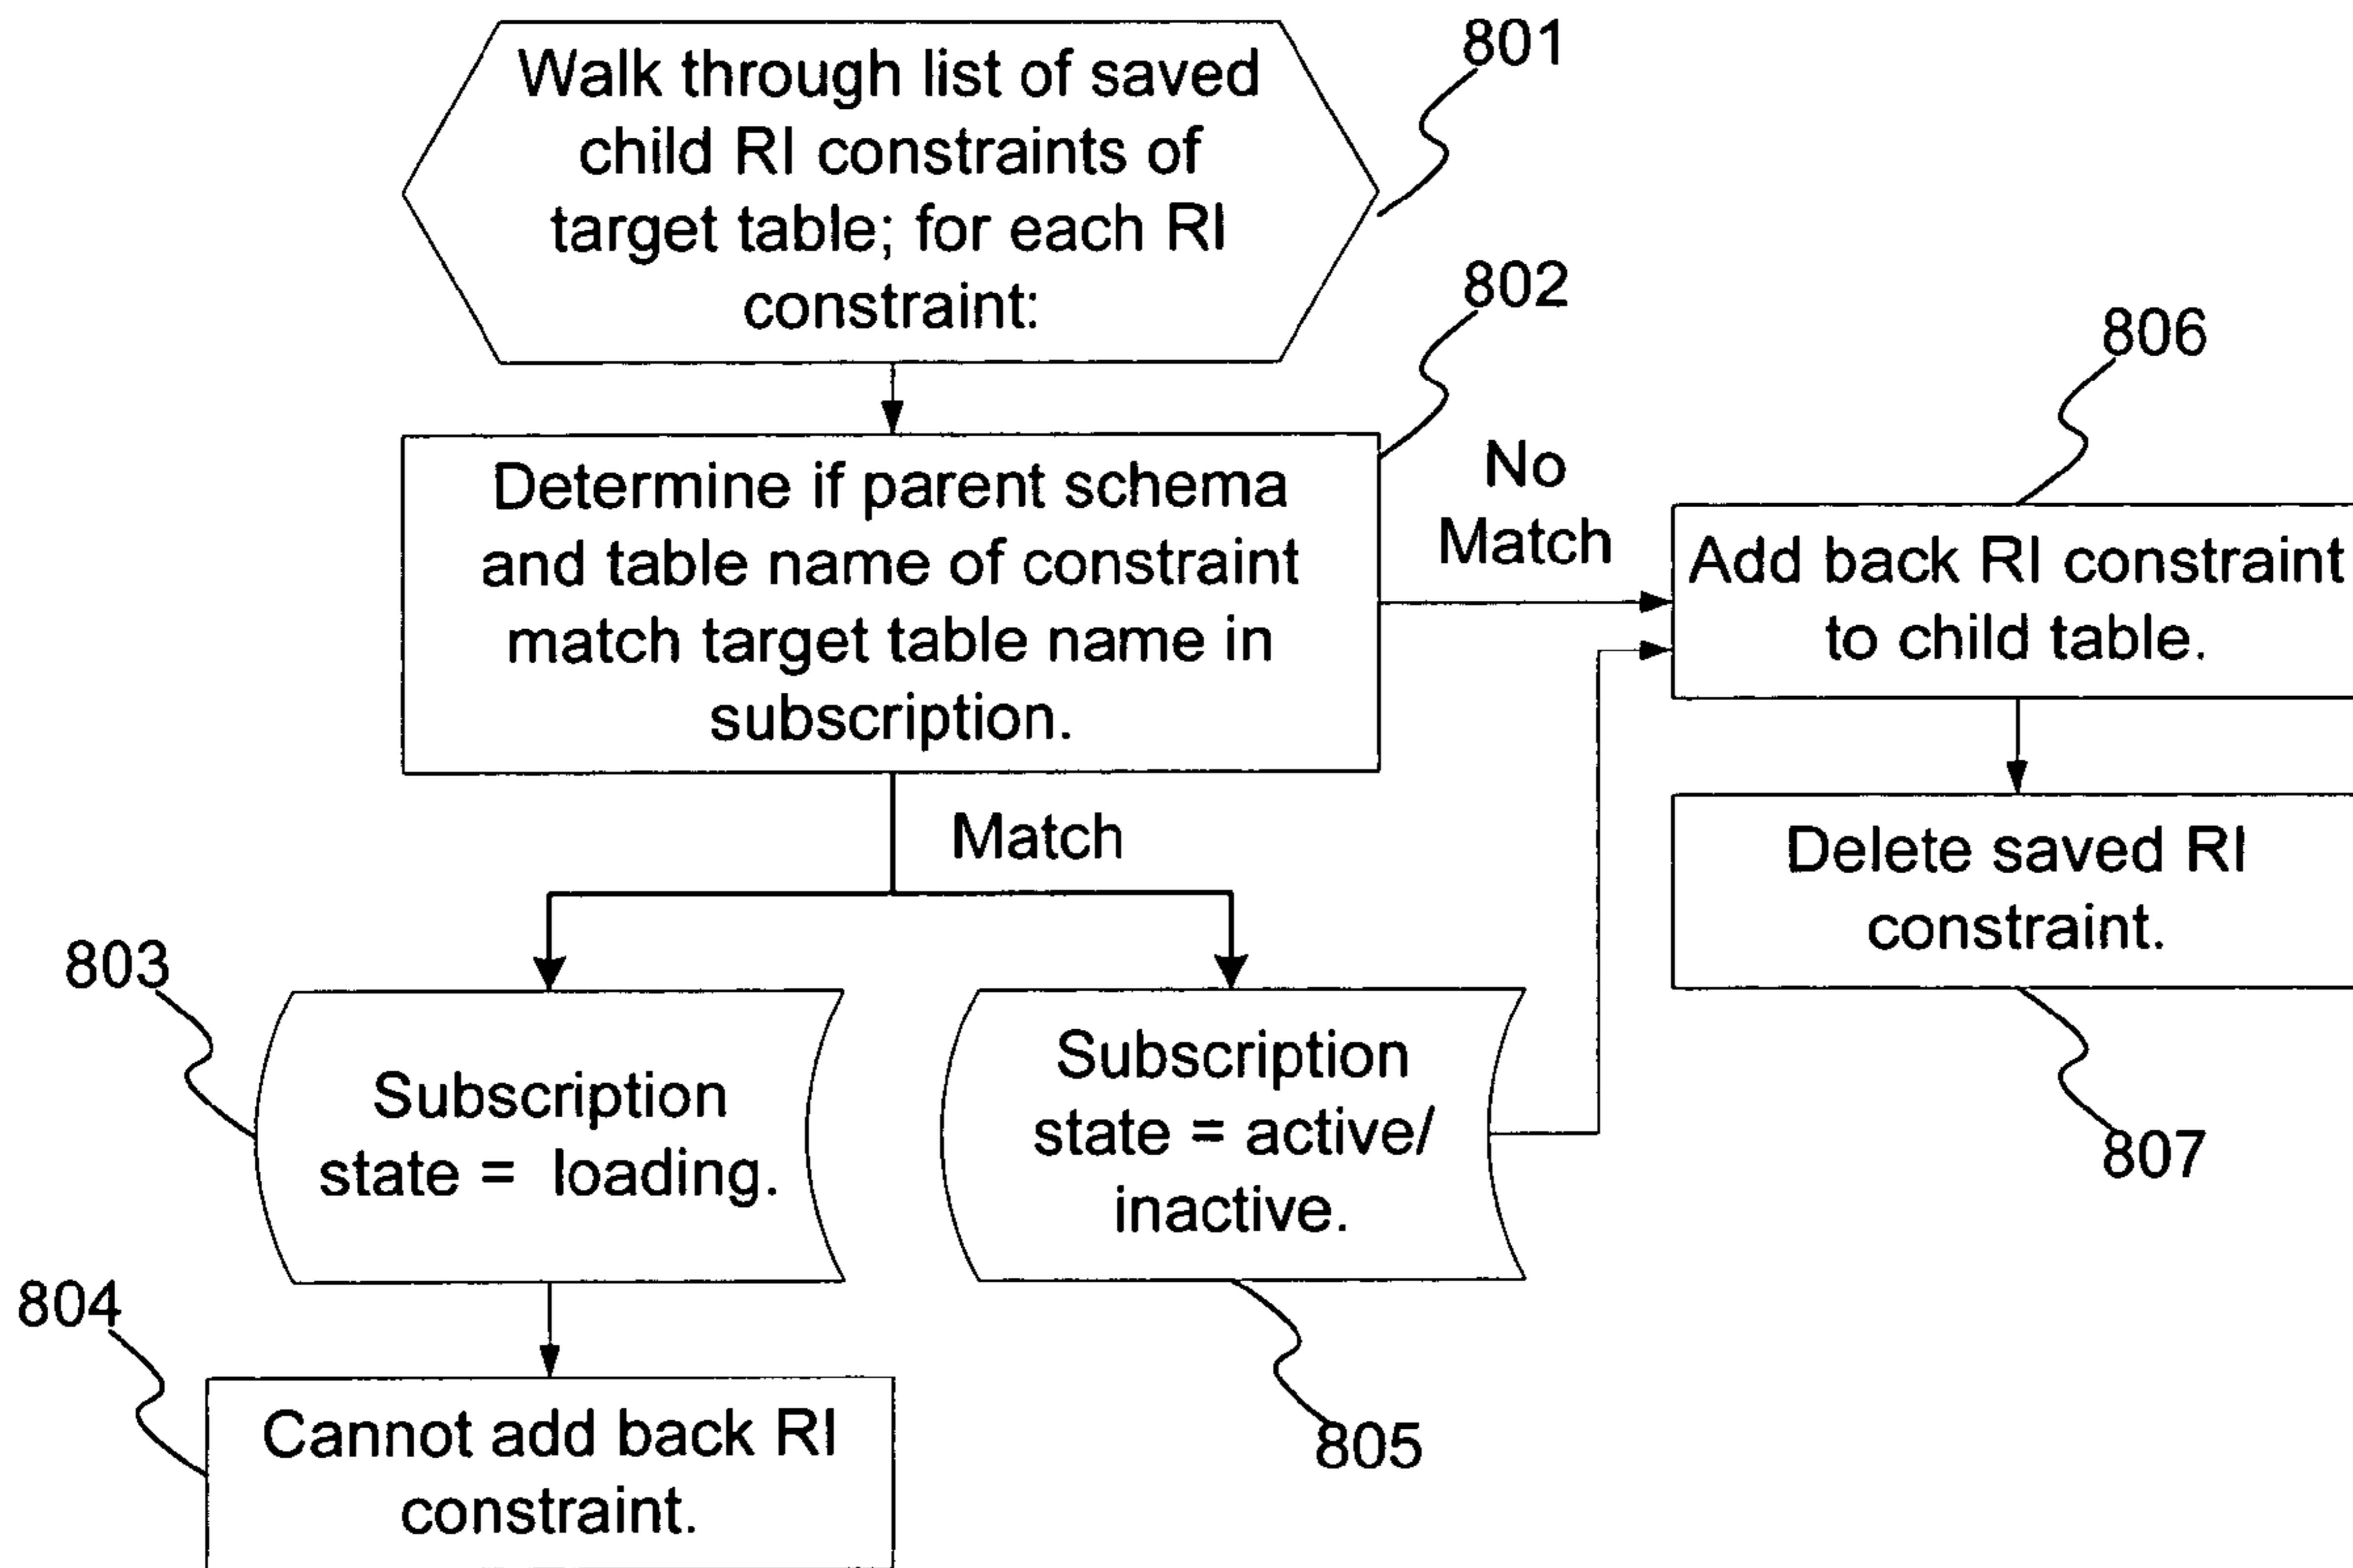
801

Walk through list of saved child RI constraints of target table; for each RI constraint:

802

Determine if parent schema and table name of constraint match target table name in subscription.

No Match

806

Add back RI constraint to child table.

Delete saved RI constraint.

807

Match

803

Subscription state = loading.

Subscription state = active/ inactive.

805

804

Cannot add back RI constraint.